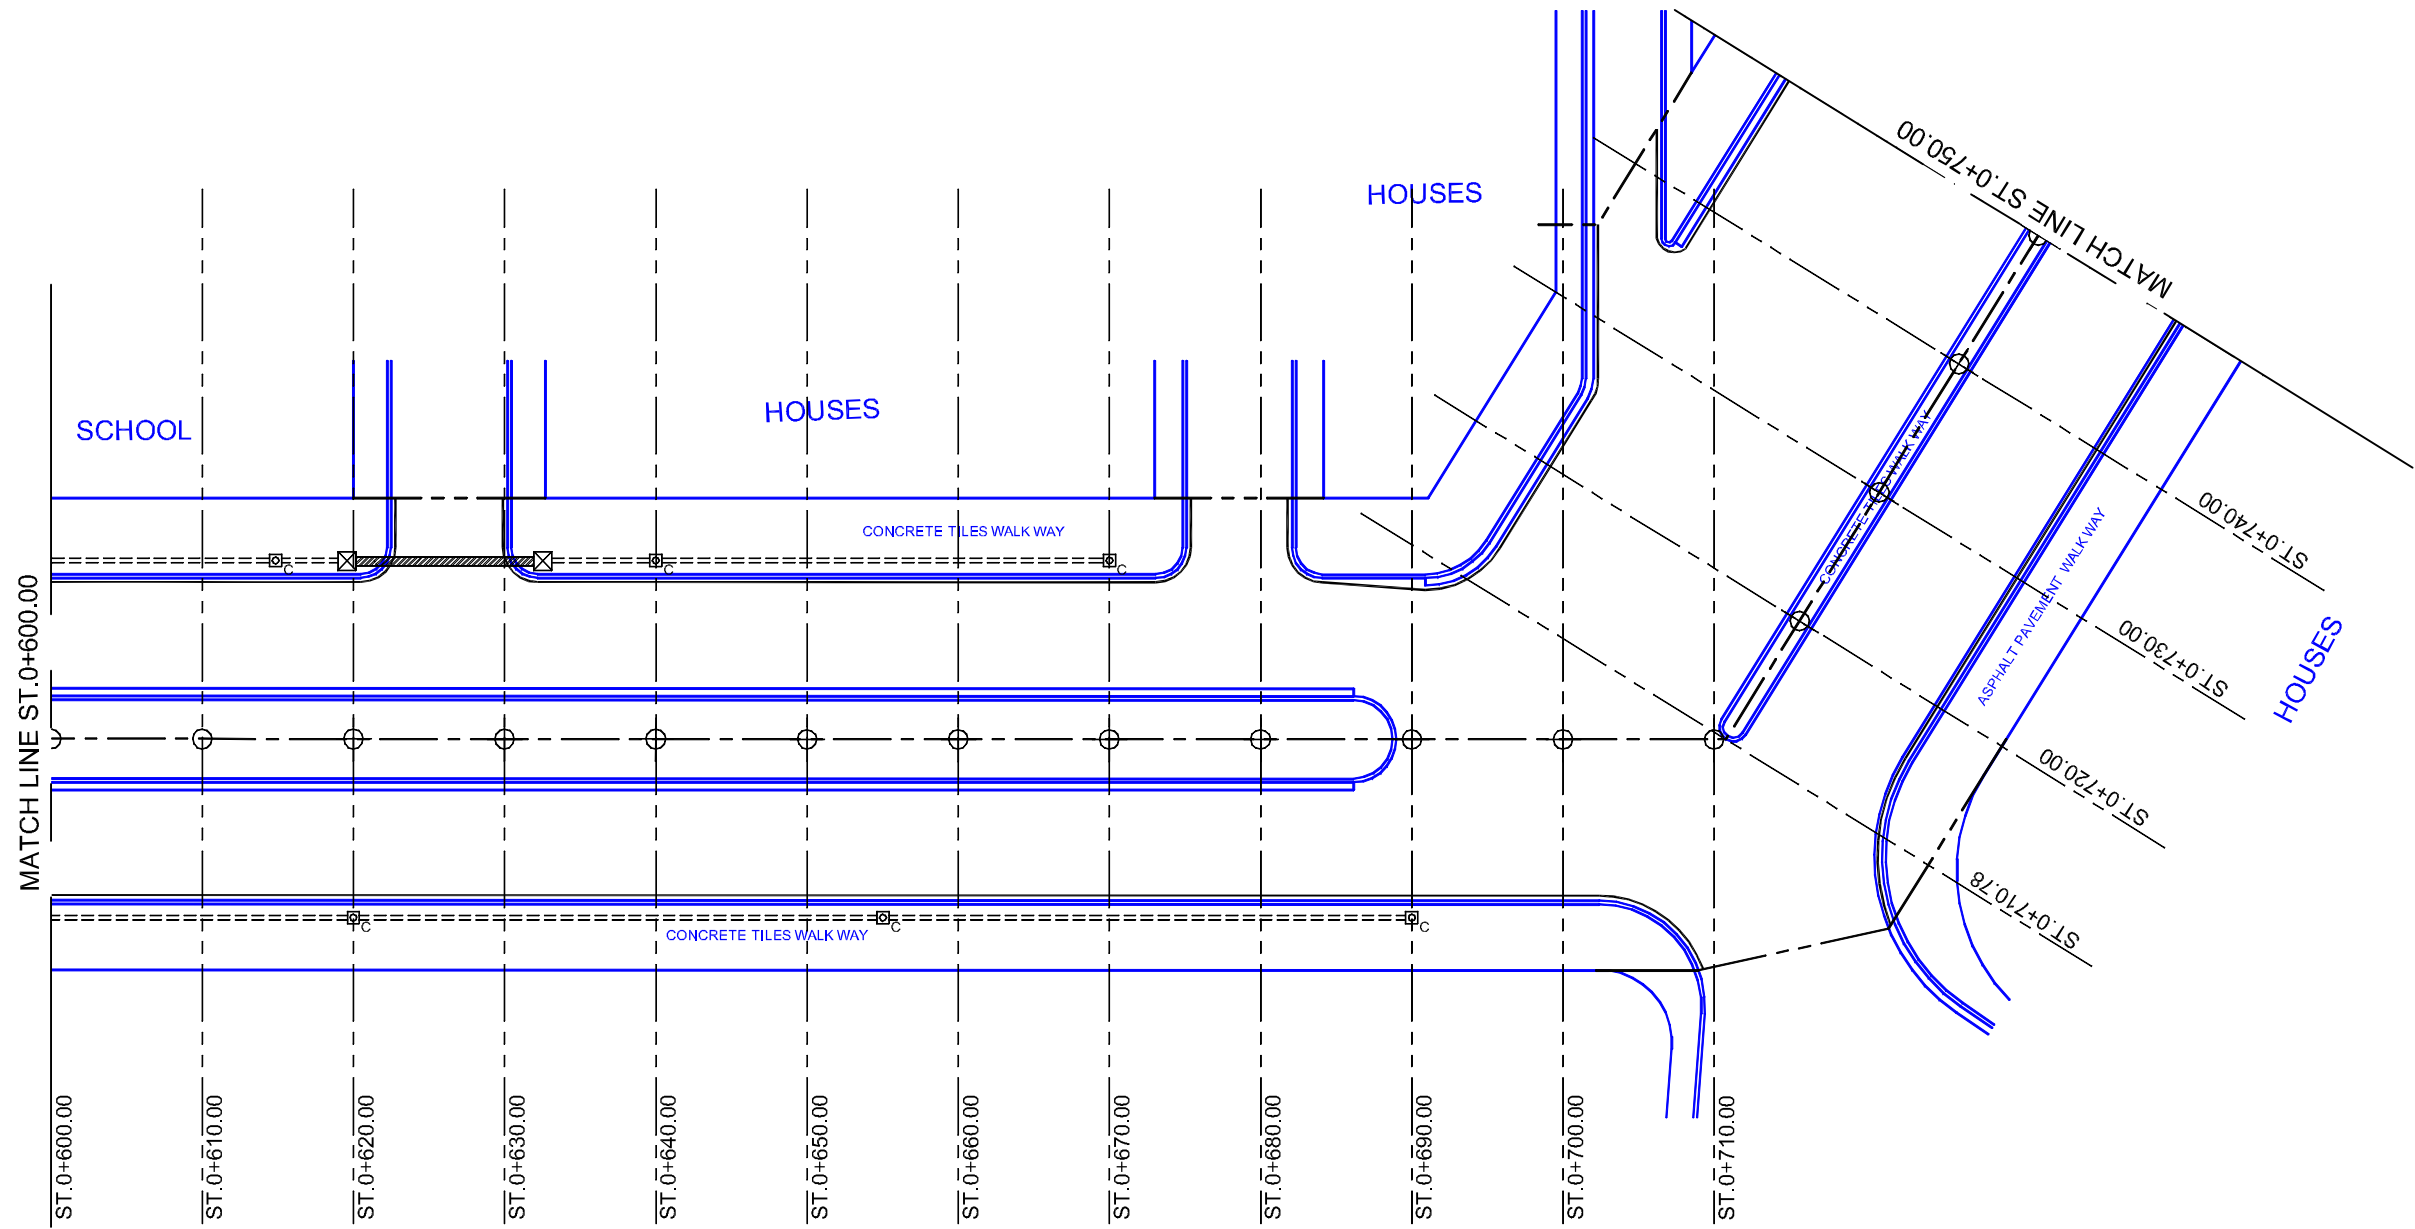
MATCH LINE ST.0+750.00

HOUSES

SCHOOL

HOUSES

CONCRETE TILES WALK WAY

C C C

ST.0+740.00

CONCRETE TILES WALK WAY

ASPHALT PAVEMENT WALK WAY

ST.0+730.00

HOUSES

MATCH LINE ST.0+600.00

ST.0+720.00

ST.0+710.78

C C C

CONCRETE TILES WALK WAY

ST.0+600.00
ST.0+610.00
ST.0+620.00
ST.0+630.00
ST.0+640.00
ST.0+650.00
ST.0+660.00
ST.0+670.00
ST.0+680.00
ST.0+690.00
ST.0+700.00
ST.0+710.00